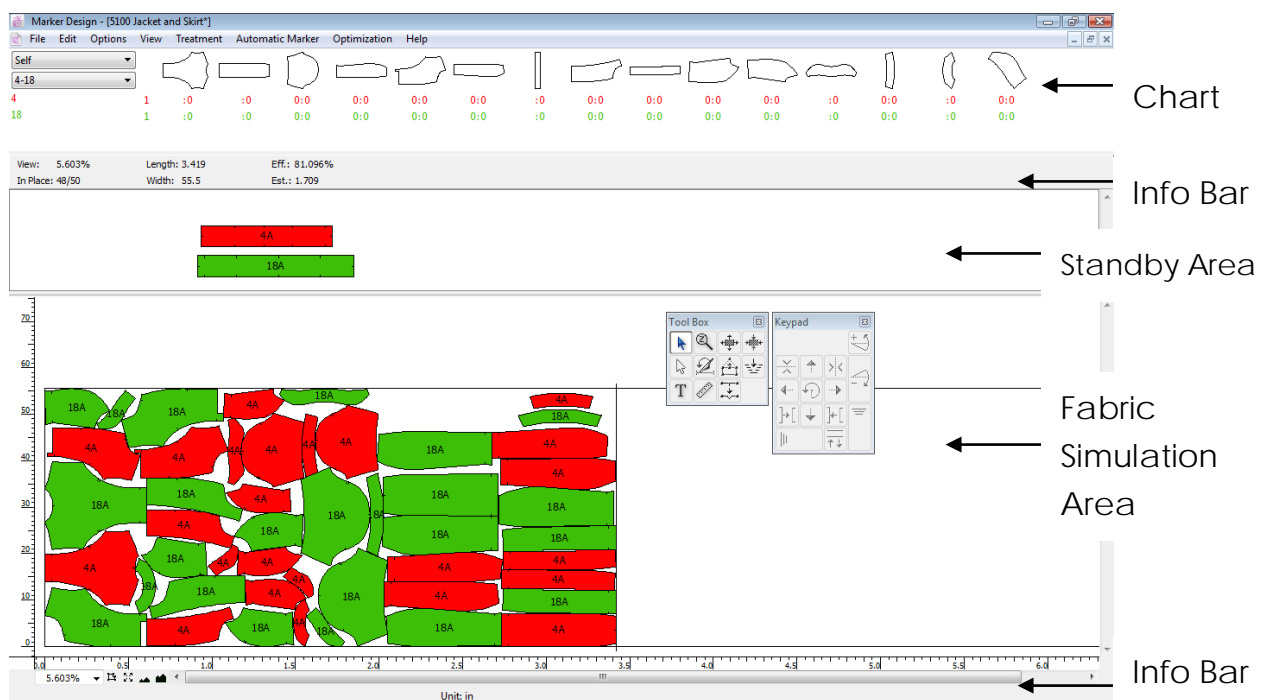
Marker Design - [5100 Jacket and Skirt*]

File Edit Options View Treatment Automatic Marker Optimization Help

Self
4-18

4 1 :0 :0 0:0 0:0 0:0 0:0 :0 0:0 0:0 0:0 0:0 :0 0:0 :0 0:0
18 1 :0 :0 0:0 0:0 0:0 0:0 :0 0:0 0:0 0:0 0:0 :0 0:0 :0 0:0

Chart

View: 5.603% Length: 3.419 Eff.: 81.096%
In Place: 48/50 Width: 55.5 Est.: 1.709

Info Bar

4A
18A

Standby Area

Tool Box
Keypad

70
60
50
40
30
20
10
0

18A 18A 18A 4A 18A 4A 18A
4A 4A 4A 4A 4A 4A 18A 4A
4A 4A
18A 18A 4A 18A 18A 18A 18A
4A 18A 18A 18A
18A 4A 4A 4A
4A 18A 18A 4A 4A
18A 18A 4A 4A 18A
18A 4A 18A 18A 18A 18A 4A

Fabric Simulation Area

0.0 0.5 1.0 1.5 2.0 2.5 3.0 3.5 4.0 4.5 5.0 5.5 6.0

5.603%

Unit: in

Info Bar